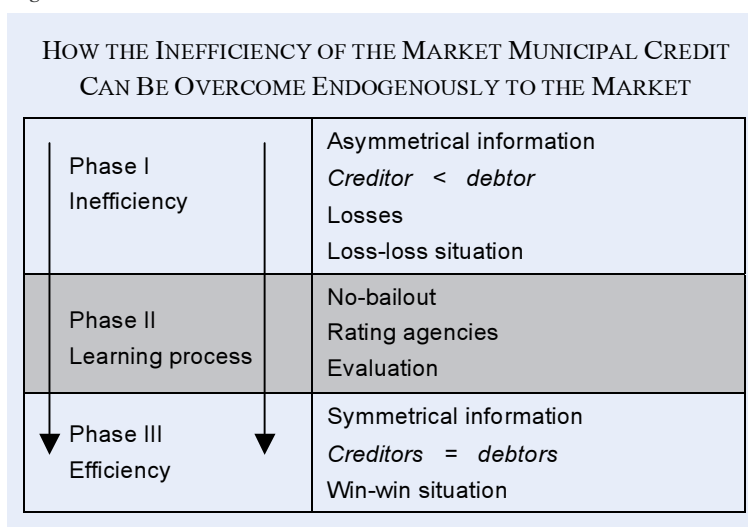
HOW THE INEFFICIENCY OF THE MARKET MUNICIPAL CREDIT CAN BE OVERCOME ENDOGENOUSLY TO THE MARKET

| | |
|---|---|
| Phase I<br>Inefficiency | Asymmetrical information<br>*Creditor < debtor*<br>Losses<br>Loss-loss situation |
| Phase II<br>Learning process | No-bailout<br>Rating agencies<br>Evaluation |
| Phase III<br>Efficiency | Symmetrical information<br>*Creditors = debtors*<br>Win-win situation |